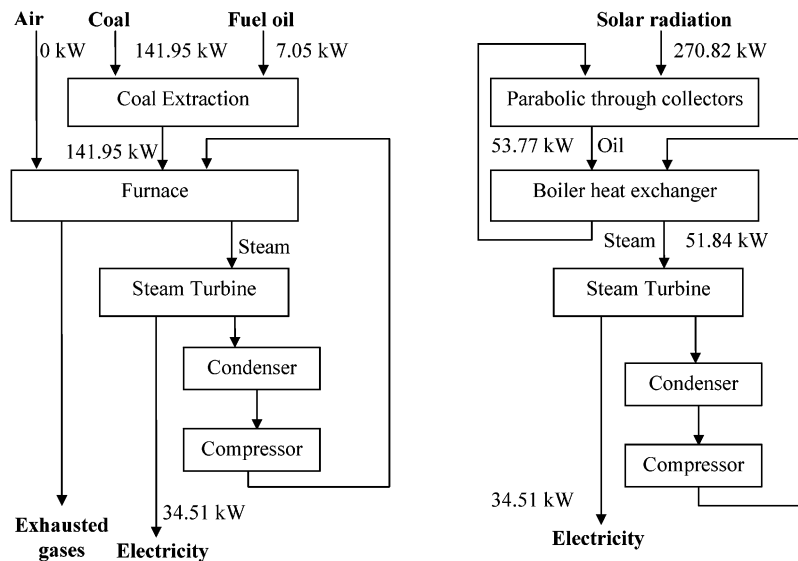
Air
0 kW
Coal
141.95 kW
Fuel oil
7.05 kW
Coal Extraction
141.95 kW
Furnace
Steam
Steam Turbine
Condenser
Compressor
Exhausted gases
34.51 kW
Electricity

Solar radiation
270.82 kW
Parabolic through collectors
53.77 kW
Oil
Boiler heat exchanger
Steam
51.84 kW
Steam Turbine
Condenser
Compressor
34.51 kW
Electricity